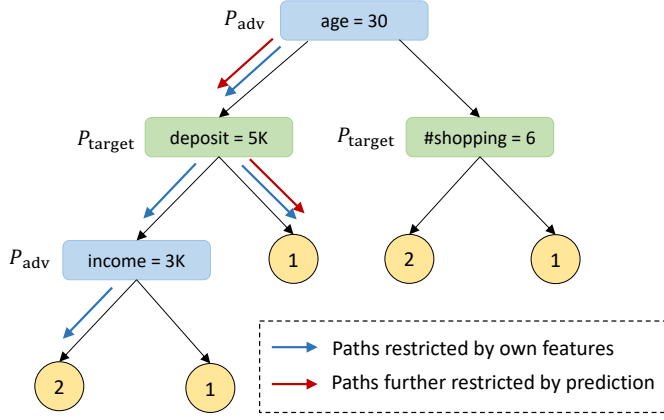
$P_{\text{adv}}$ age = 30

$P_{\text{target}}$ deposit = 5K

$P_{\text{target}}$ #shopping = 6

$P_{\text{adv}}$ income = 3K

1

2

1

2

1

Paths restricted by own features

Paths further restricted by prediction